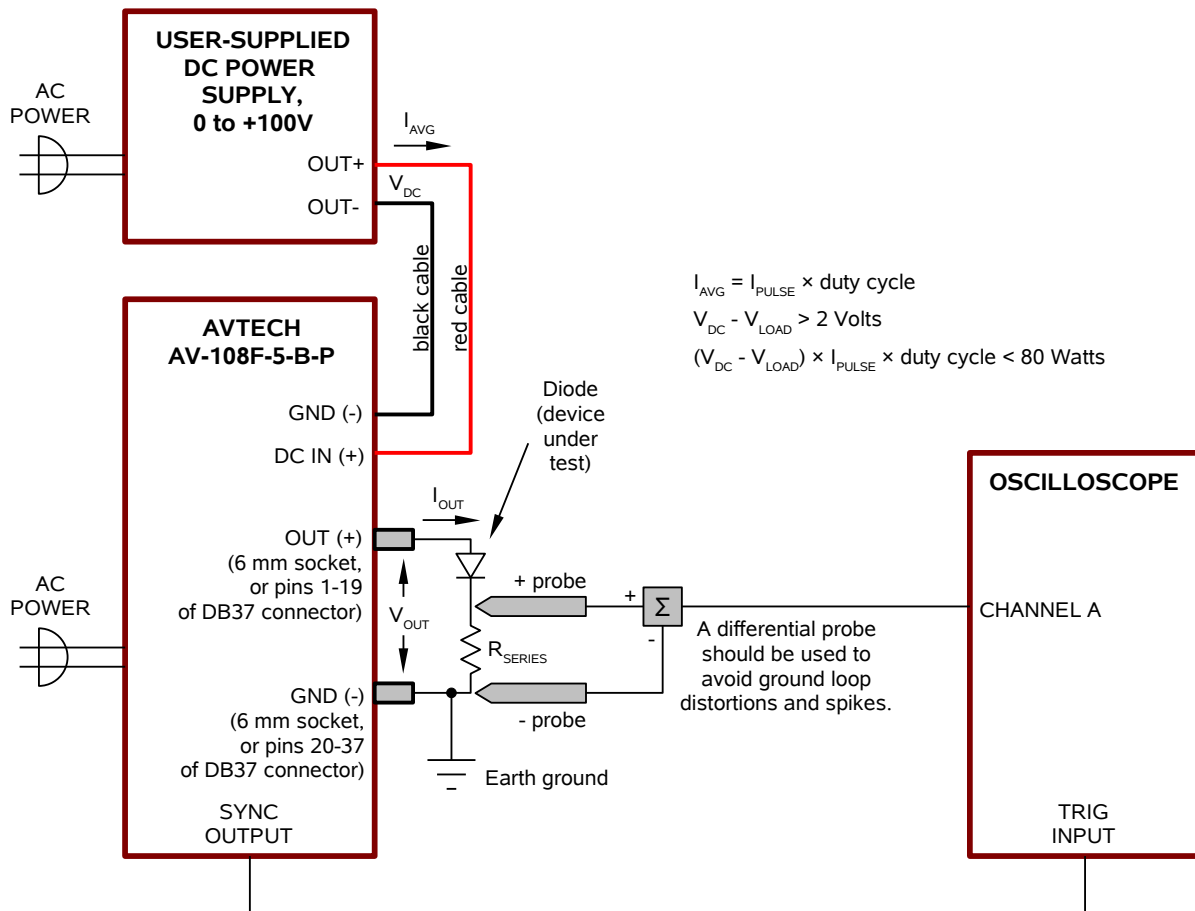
AC POWER

USER-SUPPLIED DC POWER SUPPLY, 0 to +100V

OUT+

OUT-

$I_{AVG}$

$V_{DC}$

black cable

red cable

$I_{AVG} = I_{PULSE} \times$ duty cycle

$V_{DC} - V_{LOAD} > 2$ Volts

$(V_{DC} - V_{LOAD}) \times I_{PULSE} \times$ duty cycle < 80 Watts

AVTECH AV-108F-5-B-P

GND (-)

DC IN (+)

Diode (device under test)

$I_{OUT}$

OUT (+) (6 mm socket, or pins 1-19 of DB37 connector)

$V_{OUT}$

+ probe

+

$\Sigma$

-

$R_{SERIES}$

A differential probe should be used to avoid ground loop distortions and spikes.

AC POWER

GND (-) (6 mm socket, or pins 20-37 of DB37 connector)

- probe

Earth ground

SYNC OUTPUT

OSCILLOSCOPE

CHANNEL A

TRIG INPUT